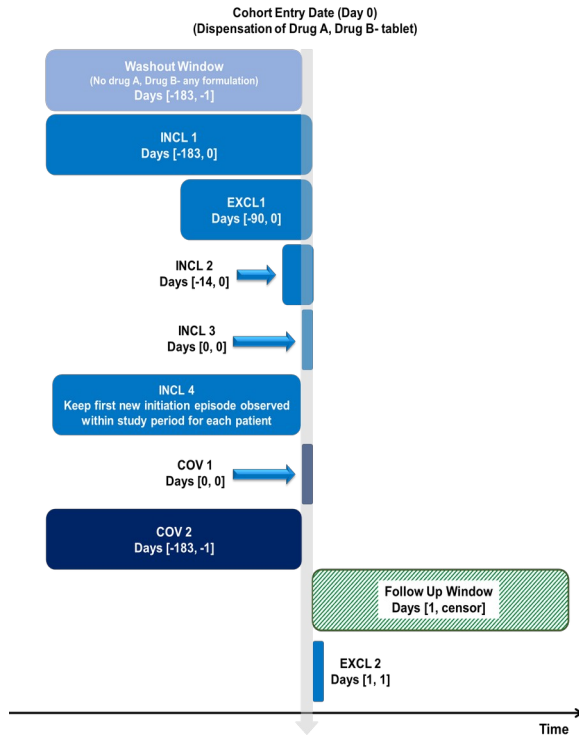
Cohort Entry Date (Day 0)
(Dispensation of Drug A, Drug B- tablet)

Washout Window
(No drug A, Drug B- any formulation)
Days [-183, -1]

INCL 1
Days [-183, 0]

EXCL1
Days [-90, 0]

INCL 2
Days [-14, 0]

INCL 3
Days [0, 0]

INCL 4
Keep first new initiation episode observed within study period for each patient

COV 1
Days [0, 0]

COV 2
Days [-183, -1]

Follow Up Window
Days [1, censor]

EXCL 2
Days [1, 1]

Time